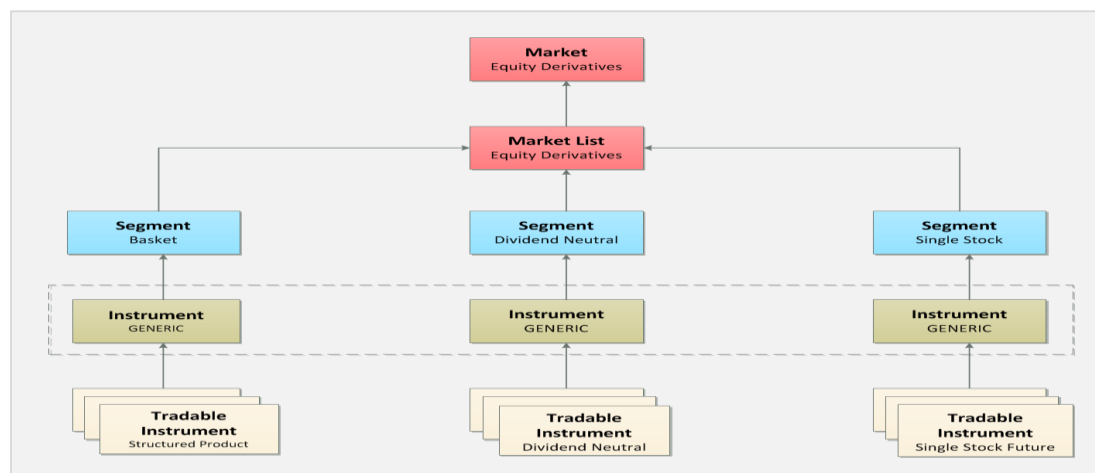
Market
Equity Derivatives

Market List
Equity Derivatives

Segment
Basket

Segment
Dividend Neutral

Segment
Single Stock

Instrument
GENERIC

Instrument
GENERIC

Instrument
GENERIC

Tradable Instrument
Structured Product

Tradable Instrument
Dividend Neutral

Tradable Instrument
Single Stock Future